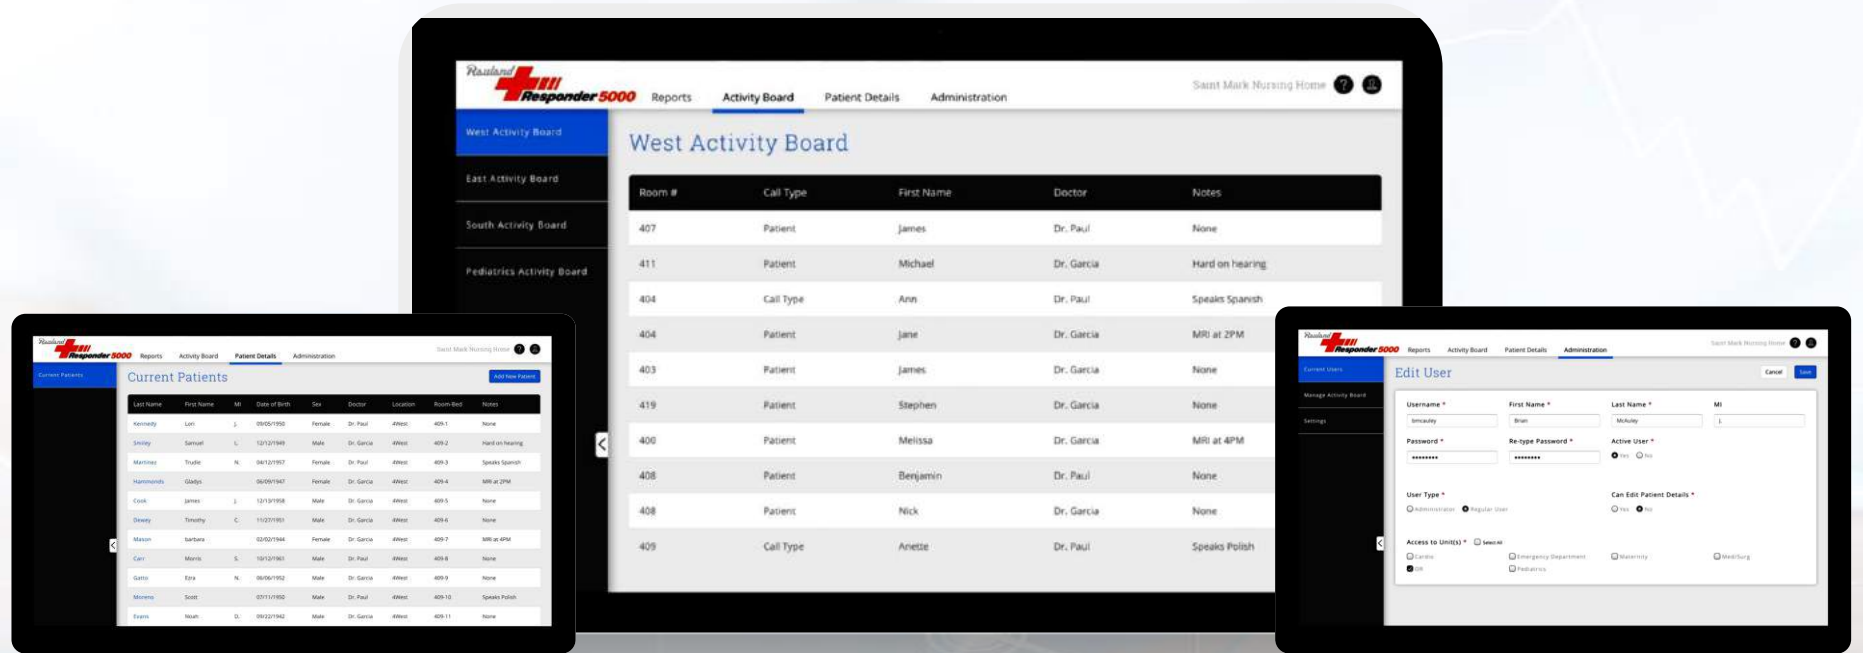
Rauland Responder 5000 Reports Activity Board Patient Details Administration Saint Mark Nursing Home

West Activity Board
East Activity Board
South Activity Board
Pediatrics Activity Board

West Activity Board

| Room # | Call Type | First Name | Doctor | Notes |
|---|---|---|---|---|
| 407 | Patient | James | Dr. Paul | None |
| 411 | Patient | Michael | Dr. Garcia | Hard on hearing |
| 404 | Call Type | Ann | Dr. Paul | Speaks Spanish |
| 404 | Patient | Jane | Dr. Garcia | MRI at 2PM |
| 403 | Patient | James | Dr. Garcia | None |
| 419 | Patient | Stephen | Dr. Garcia | None |
| 400 | Patient | Melissa | Dr. Garcia | MRI at 4PM |
| 408 | Patient | Benjamin | Dr. Paul | None |
| 408 | Patient | Nick | Dr. Garcia | None |
| 409 | Call Type | Anette | Dr. Paul | Speaks Polish |

Rauland Responder 5000 Reports Activity Board Patient Details Administration Saint Mark Nursing Home

Current Patients

Current Patients
Add New Patient

| Last Name | First Name | MI | Date of Birth | Sex | Doctor | Location | Room-Bed | Notes |
|---|---|---|---|---|---|---|---|---|
| Kennedy | Lori | J. | 09/05/1950 | Female | Dr. Paul | 4West | 409-1 | None |
| Smiley | Samuel | L. | 12/12/1949 | Male | Dr. Garcia | 4West | 409-2 | Hard on hearing |
| Martinez | Trudie | N. | 04/12/1957 | Female | Dr. Paul | 4West | 409-3 | Speaks Spanish |
| Hammonds | Gladys | | 06/09/1947 | Female | Dr. Garcia | 4West | 409-4 | MRI at 2PM |
| Cook | James | J. | 12/10/1958 | Male | Dr. Garcia | 4West | 409-5 | None |
| Dewey | Timothy | C. | 11/27/1951 | Male | Dr. Garcia | 4West | 409-6 | None |
| Mason | barbara | | 02/02/1944 | Female | Dr. Garcia | 4West | 409-7 | MRI at 4PM |
| Carr | Morris | S. | 10/12/1961 | Male | Dr. Paul | 4West | 409-8 | None |
| Gatto | Ezra | N. | 06/06/1952 | Male | Dr. Garcia | 4West | 409-9 | None |
| Moreno | Scott | | 07/11/1950 | Male | Dr. Paul | 4West | 409-10 | Speaks Polish |
| Evans | Noah | D. | 09/22/1942 | Male | Dr. Garcia | 4West | 409-11 | None |

Rauland Responder 5000 Reports Activity Board Patient Details Administration Saint Mark Nursing Home

Current Users
Manage Activity Board
Settings

Edit User
Cancel Save

Username * bmcauley
First Name * Brian
Last Name * McAuley
MI L
Password * ••••••••
Re-type Password * ••••••••
Active User * Yes No
User Type * Administrator Regular User
Can Edit Patient Details * Yes No
Access to Unit(s) * Select All
Cardio Emergency Department Maternity Med/Surg
OR Pediatrics